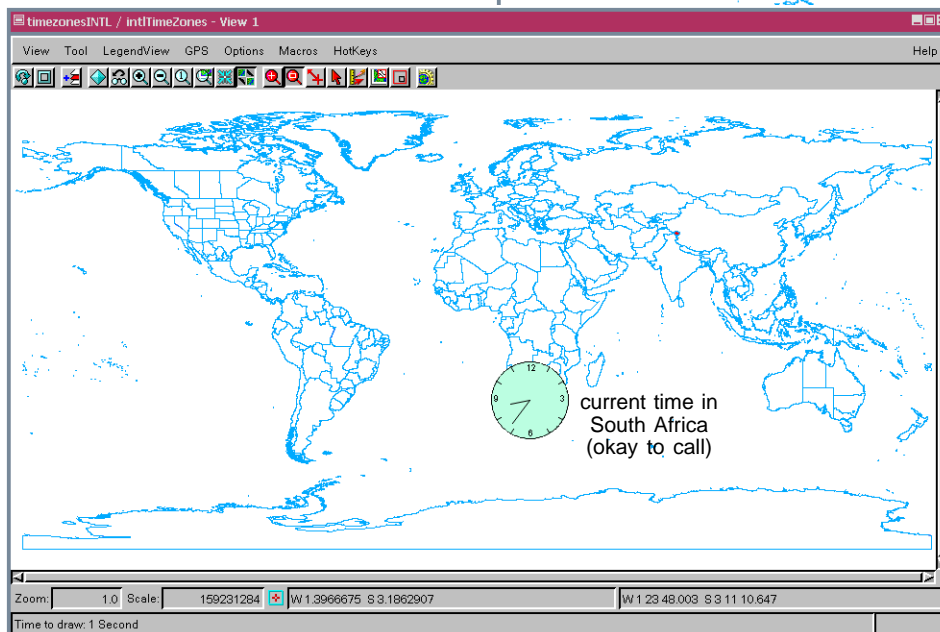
timezonesINTL / intlTimeZones - View 1

View Tool LegendView GPS Options Macros HotKeys Help

12
9 3
6

current time in South Africa (okay to call)

Zoom: 1.0 Scale: 159231284 W 1.3966675 S 3.1862907 W 1 23 48.003 S 3 11 10.647

Time to draw: 1 Second